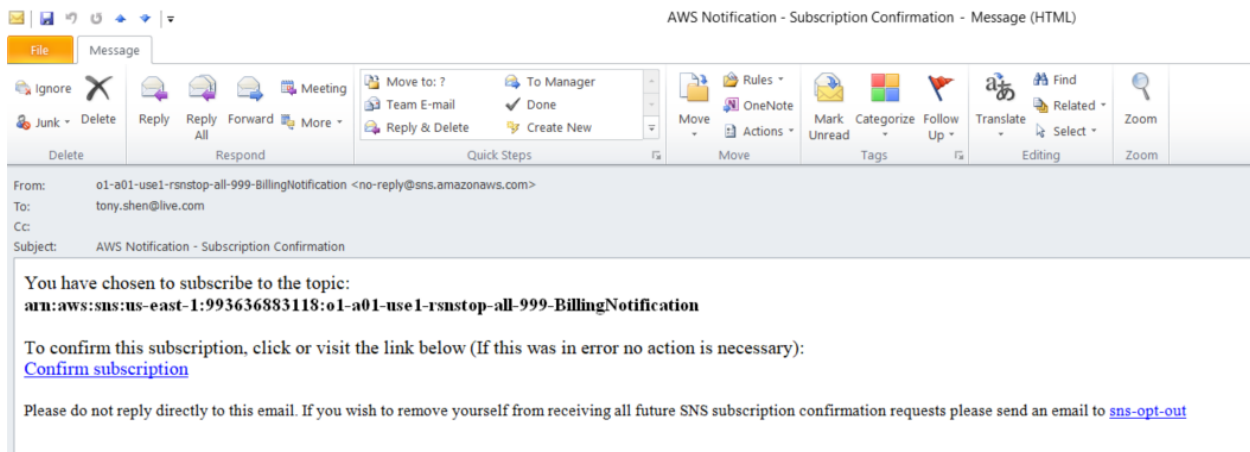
AWS Notification - Subscription Confirmation - Message (HTML)

File
Message

Ignore
Junk
Delete
Delete

Reply
Reply All
Forward
Meeting
More
Respond

Move to: ?
Team E-mail
Reply & Delete
To Manager
Done
Create New
Quick Steps

Move
Rules
OneNote
Actions
Move

Mark Unread
Categorize
Follow Up
Tags

Translate
Find
Related
Select
Editing

Zoom
Zoom

From: o1-a01-use1-rsnstop-all-999-BillingNotification <no-reply@sns.amazonaws.com>
To: tony.shen@live.com
Cc:
Subject: AWS Notification - Subscription Confirmation

You have chosen to subscribe to the topic:
arn:aws:sns:us-east-1:993636883118:o1-a01-use1-rsnstop-all-999-BillingNotification

To confirm this subscription, click or visit the link below (If this was in error no action is necessary):
Confirm subscription

Please do not reply directly to this email. If you wish to remove yourself from receiving all future SNS subscription confirmation requests please send an email to sns-opt-out